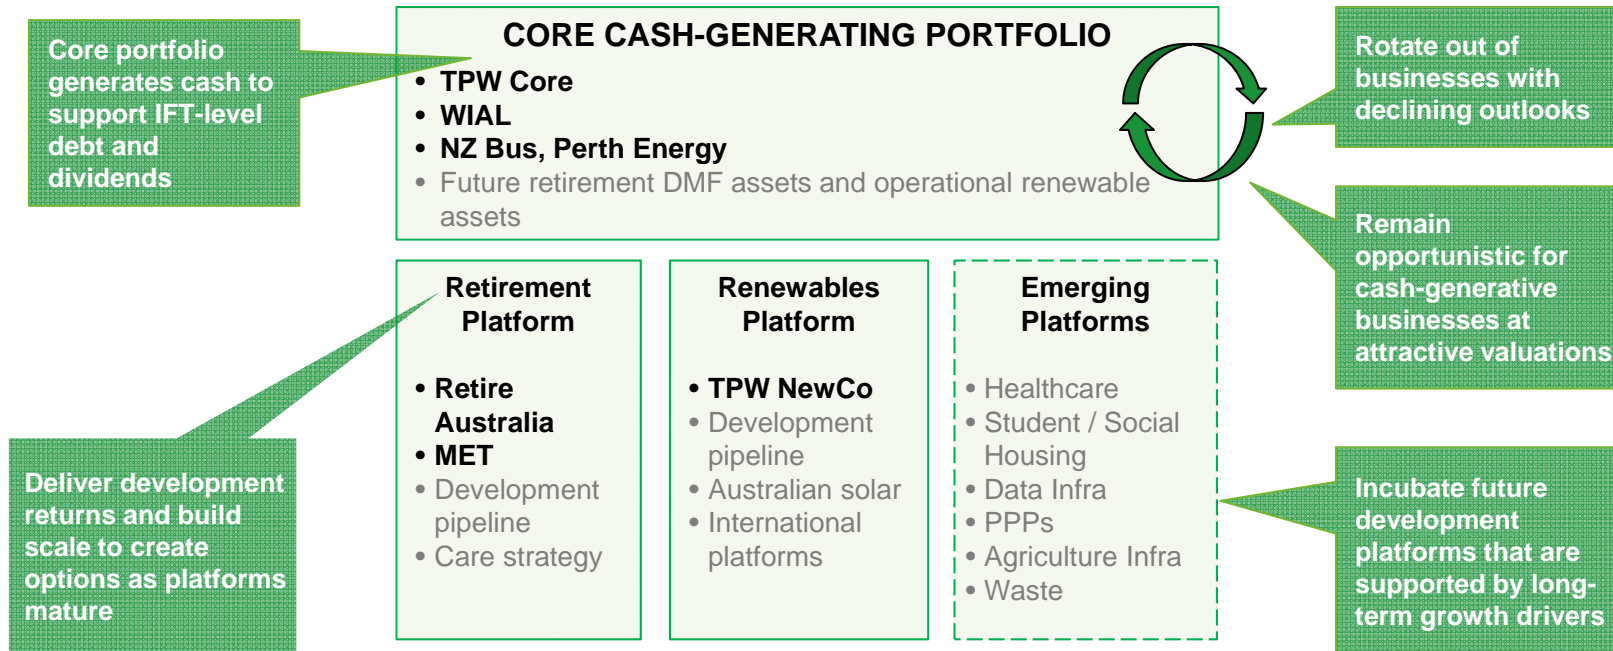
Core portfolio generates cash to support IFT-level debt and dividends

CORE CASH-GENERATING PORTFOLIO
• TPW Core
• WIAL
• NZ Bus, Perth Energy
• Future retirement DMF assets and operational renewable assets

Rotate out of businesses with declining outlooks

Remain opportunistic for cash-generative businesses at attractive valuations

Retirement Platform
• Retire Australia
• MET
• Development pipeline
• Care strategy

Renewables Platform
• TPW NewCo
• Development pipeline
• Australian solar
• International platforms

Emerging Platforms
• Healthcare
• Student / Social Housing
• Data Infra
• PPPs
• Agriculture Infra
• Waste

Deliver development returns and build scale to create options as platforms mature

Incubate future development platforms that are supported by long-term growth drivers